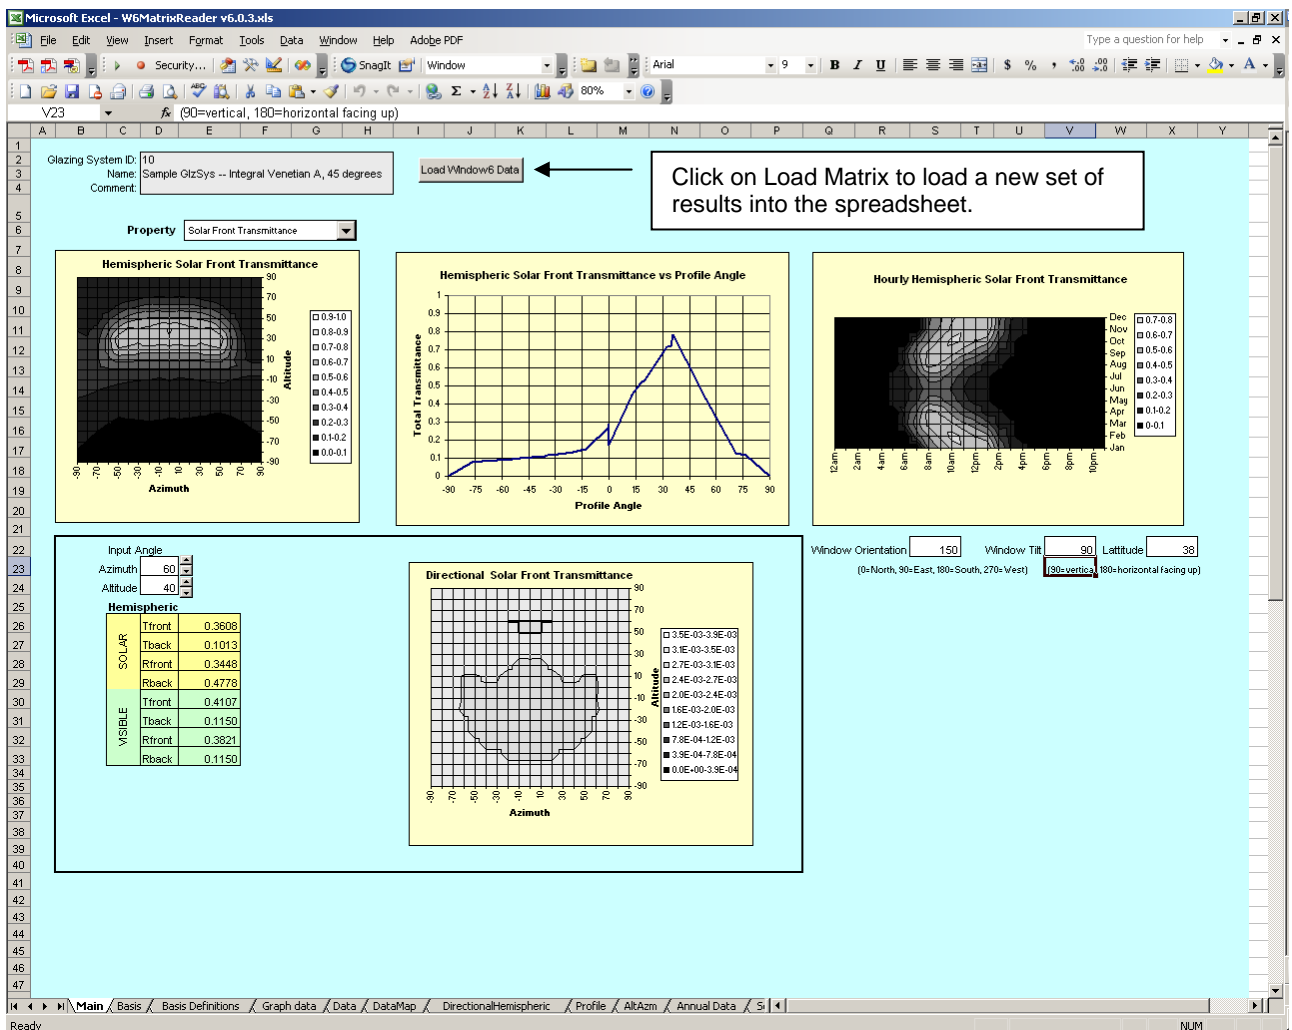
Microsoft Excel - W6MatrixReader v6.0.3.xls

File Edit View Insert Format Tools Data Window Help Adobe PDF

Type a question for help

Security... SnagIt Window Arial 9 B I U $ % 80%

V23 fx (90=vertical, 180=horizontal facing up)

A B C D E F G H I J K L M N O P Q R S T U V W X Y

Glazing System ID: 10
Name: Sample GlzSys -- Integral Venetian A, 45 degrees
Comment:

Load Window6 Data

Click on Load Matrix to load a new set of results into the spreadsheet.

Property Solar Front Transmittance

Hemispheric Solar Front Transmittance

90 70 50 30 10 -10 -30 -50 -70 -90

Altitude

-90 -70 -50 -30 -10 10 30 50 70 90

Azimuth

0.9-1.0
0.8-0.9
0.7-0.8
0.6-0.7
0.5-0.6
0.4-0.5
0.3-0.4
0.2-0.3
0.1-0.2
0.0-0.1

Hemispheric Solar Front Transmittance vs Profile Angle

1 0.9 0.8 0.7 0.6 0.5 0.4 0.3 0.2 0.1 0

Total Transmittance

-90 -75 -60 -45 -30 -15 0 15 30 45 60 75 90

Profile Angle

Hourly Hemispheric Solar Front Transmittance

Dec Nov Oct Sep Aug Jul Jun May Apr Mar Feb Jan

12am 2am 4am 6am 8am 10am 12pm 2pm 4pm 6pm 8pm 10pm

0.7-0.8
0.6-0.7
0.5-0.6
0.4-0.5
0.3-0.4
0.2-0.3
0.1-0.2
0-0.1

Input Angle
Azimuth 60
Altitude 40

Hemispheric

| | | |
|---|---|---|
| SOLAR | Tfront | 0.3608 |
| | Tback | 0.1013 |
| | Rfront | 0.3448 |
| | Rback | 0.4778 |
| VISIBLE | Tfront | 0.4107 |
| | Tback | 0.1150 |
| | Rfront | 0.3821 |
| | Rback | 0.1150 |

Window Orientation 150 Window Tilt 90 Lattitude 38
(0=North, 90=East, 180=South, 270=West) (90=vertical, 180=horizontal facing up)

Directional Solar Front Transmittance

90 70 50 30 10 -10 -30 -50 -70 -90

Altitude

-90 -70 -50 -30 -10 10 30 50 70 90

Azimuth

3.5E-03-3.9E-03
3.1E-03-3.5E-03
2.7E-03-3.1E-03
2.4E-03-2.7E-03
2.0E-03-2.4E-03
1.6E-03-2.0E-03
1.2E-03-1.6E-03
7.8E-04-1.2E-03
3.9E-04-7.8E-04
0.0E+00-3.9E-04

Main Basis Basis Definitions Graph data Data DataMap DirectionalHemispheric Profile AltAzm Annual Data S

Ready NUM